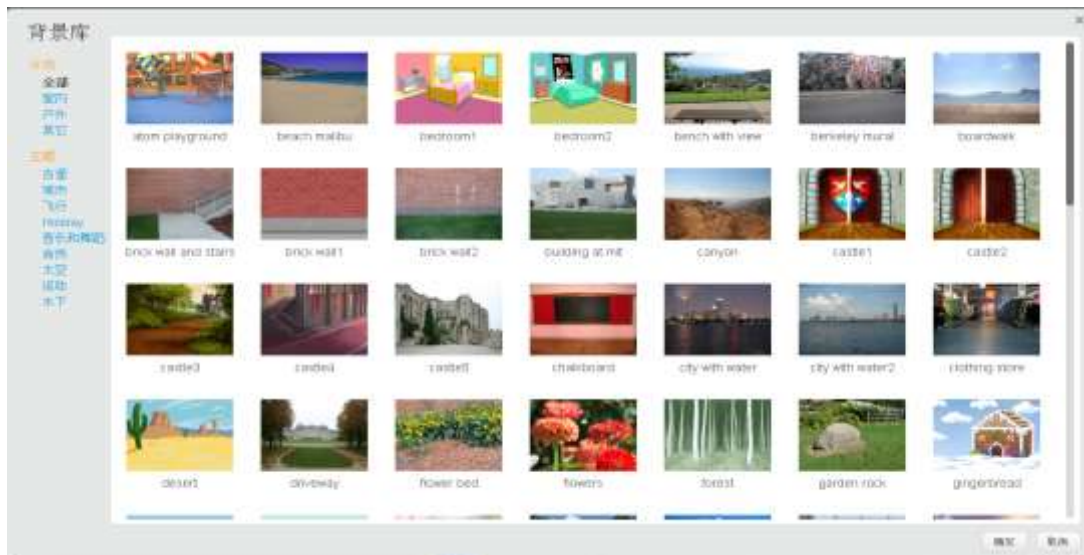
背景库

平面
全部
室内
户外
其它

主题
自然
城市
飞行
Holiday
音乐和舞蹈
自然
太空
运动
水下

atom playground
beach malibu
bedroom1
bedroom2
bench with view
berkeley mural
boardwalk
brick wall and stairs
brick wall1
brick wall2
building at mit
canyon
castle1
castle2
castle3
castle4
castle5
chalkboard
city with water
city with water2
clothing store
desert
driveway
flower bed
flowers
forest
garden rock
gingerbread

确定
取消